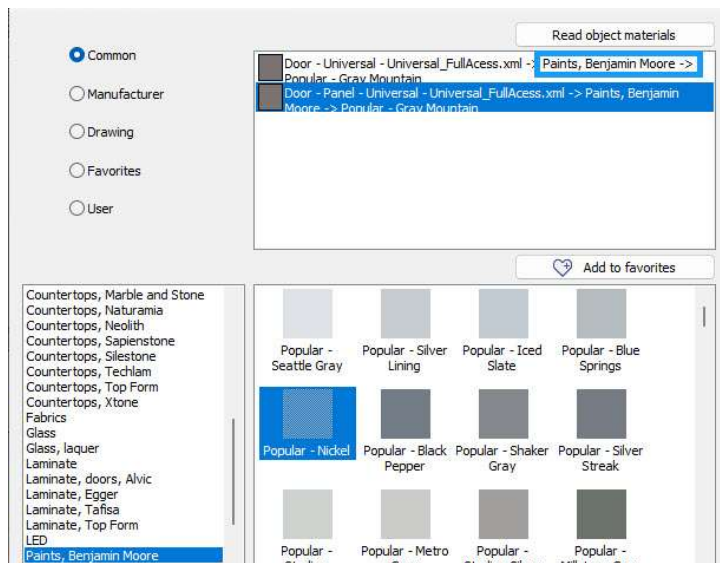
Read object materials

Common

Manufacturer

Drawing

Favorites

User

Door - Universal - Universal_FullAcess.xml -> Paints, Benjamin Moore -> Popular - Gray Mountain

Door - Panel - Universal - Universal_FullAcess.xml -> Paints, Benjamin Moore -> Popular - Gray Mountain

Add to favorites

Countertops, Marble and Stone
Countertops, Naturamia
Countertops, Neolith
Countertops, Sapienstone
Countertops, Silestone
Countertops, Techlam
Countertops, Top Form
Countertops, Xtone
Fabrics
Glass
Glass, laquer
Laminate
Laminate, doors, Alvic
Laminate, Egger
Laminate, Tafisa
Laminate, Top Form
LED
Paints, Benjamin Moore

Popular - Seattle Gray

Popular - Silver Lining

Popular - Iced Slate

Popular - Blue Springs

Popular - Nickel

Popular - Black Pepper

Popular - Shaker Gray

Popular - Silver Streak

Popular - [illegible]

Popular - Metro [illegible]

Popular - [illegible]

Popular - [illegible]